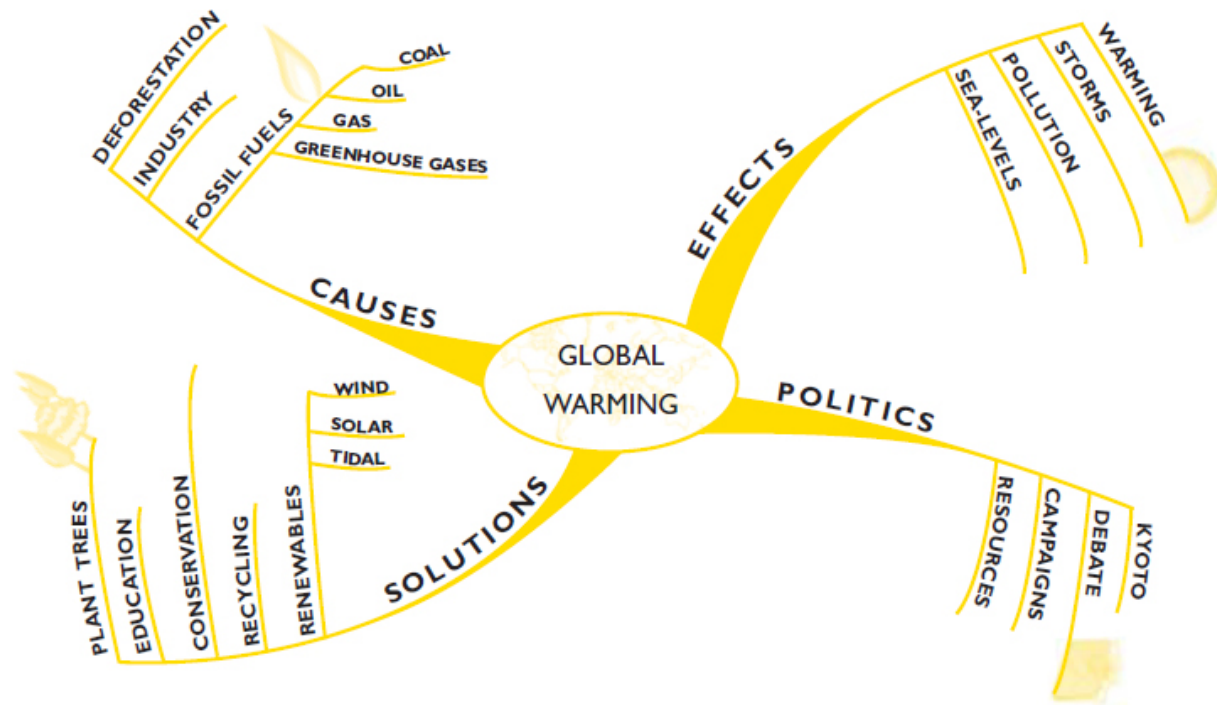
GLOBAL WARMING

CAUSES
DEFORESTATION
INDUSTRY
FOSSIL FUELS
COAL
OIL
GAS
GREENHOUSE GASES

EFFECTS
SEA-LEVELS
POLLUTION
STORMS
WARMING

POLITICS
RESOURCES
CAMPAIGNS
DEBATE
KYOTO

SOLUTIONS
PLANT TREES
EDUCATION
CONSERVATION
RECYCLING
RENEWABLES
WIND
SOLAR
TIDAL